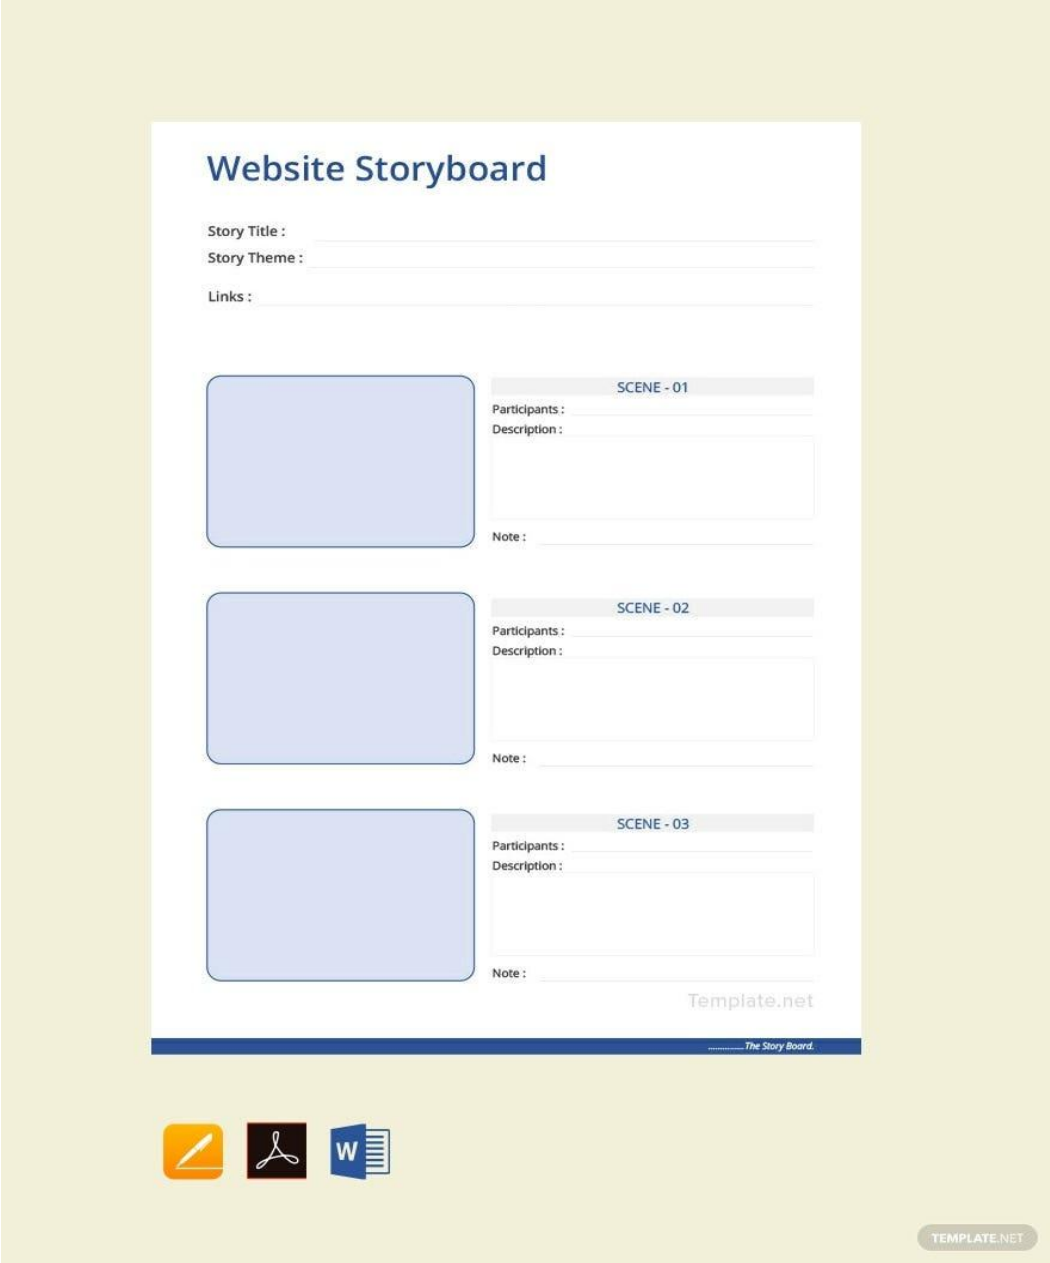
Website Storyboard

Story Title :

Story Theme :

Links :

SCENE - 01

Participants :

Description :

Note :

SCENE - 02

Participants :

Description :

Note :

SCENE - 03

Participants :

Description :

Note :

Template.net

..............The Story Board.

W

TEMPLATE.NET